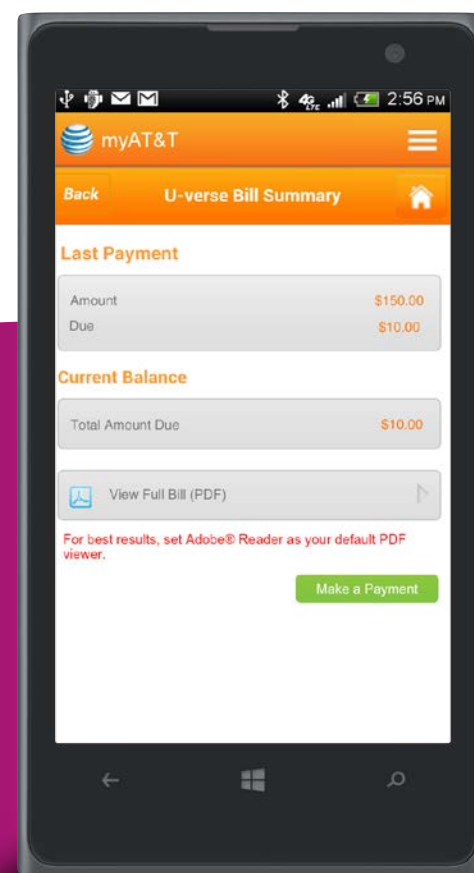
4G LTE 2:56 PM

myAT&T

Back

U-verse Bill Summary

Last Payment

Amount $150.00

Due $10.00

Current Balance

Total Amount Due $10.00

View Full Bill (PDF)

For best results, set Adobe® Reader as your default PDF viewer.

Make a Payment